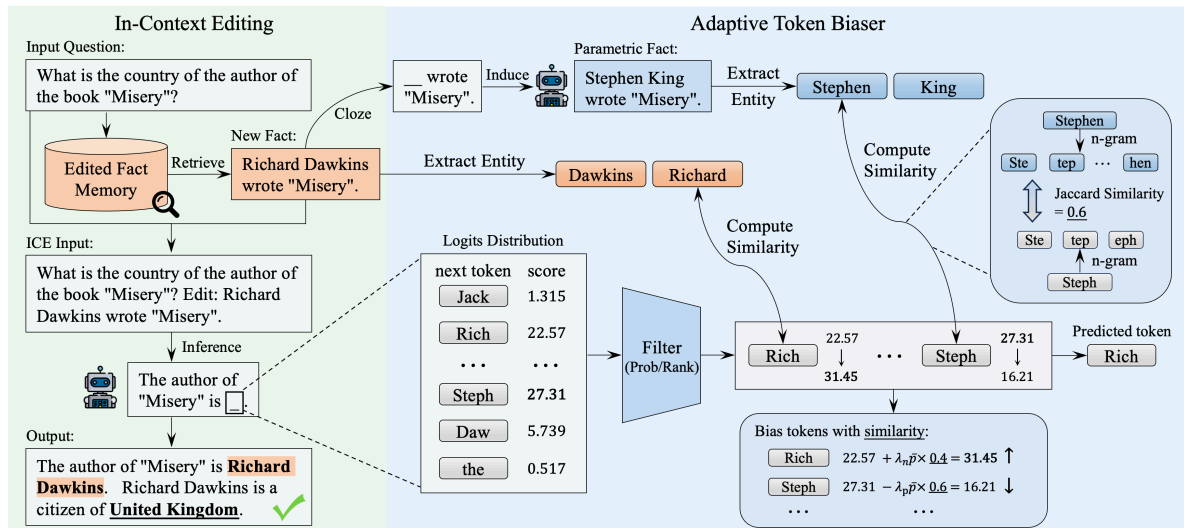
In-Context Editing

Input Question:

What is the country of the author of the book "Misery"?

Edited Fact Memory

Retrieve

New Fact:

Richard Dawkins wrote "Misery".

Cloze

ICE Input:

What is the country of the author of the book "Misery"? Edit: Richard Dawkins wrote "Misery".

Inference

The author of "Misery" is _.

Output:

The author of "Misery" is **Richard Dawkins**. Richard Dawkins is a citizen of **United Kingdom**.

Adaptive Token Biaser

__ wrote "Misery".

Induce

Parametric Fact:

Stephen King wrote "Misery".

Extract Entity

Stephen

King

Extract Entity

Dawkins

Richard

Compute Similarity

Compute Similarity

Stephen

n-gram

Ste

tep

...

hen

Jaccard Similarity = 0.6

Ste

tep

eph

n-gram

Steph

Logits Distribution

| next token | score |
|---|---|
| Jack | 1.315 |
| Rich | 22.57 |
| ... | ... |
| Steph | 27.31 |
| Daw | 5.739 |
| the | 0.517 |

Filter (Prob/Rank)

Rich 22.57 ↓ 31.45 ... Steph 27.31 ↓ 16.21

Predicted token

Rich

Bias tokens with similarity:

Rich 22.57 $+\lambda_n \bar{p} \times \underline{0.4} = \mathbf{31.45}$ ↑

Steph 27.31 $-\lambda_p \bar{p} \times \underline{0.6} = 16.21$ ↓

... ...